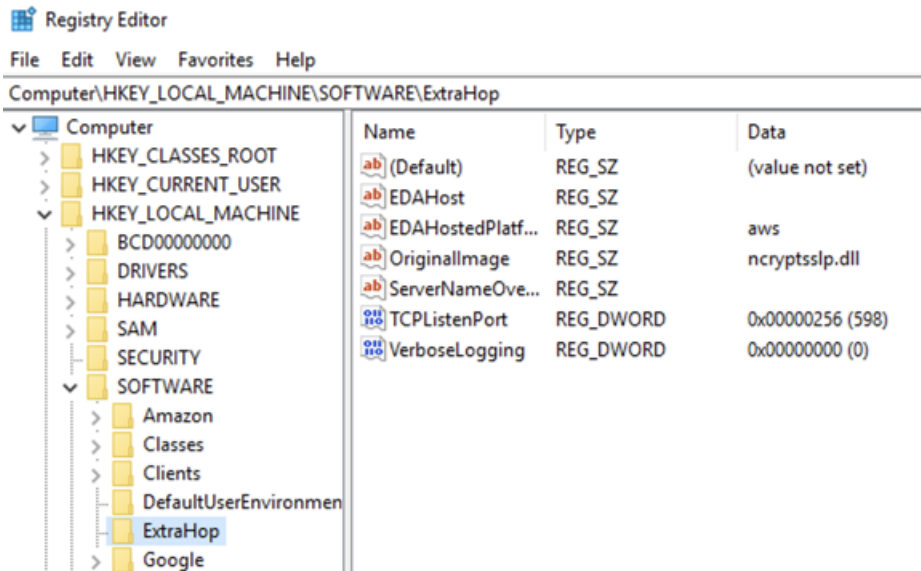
Registry Editor

File Edit View Favorites Help

Computer\HKEY_LOCAL_MACHINE\SOFTWARE\ExtraHop

Computer
HKEY_CLASSES_ROOT
HKEY_CURRENT_USER
HKEY_LOCAL_MACHINE
BCD00000000
DRIVERS
HARDWARE
SAM
SECURITY
SOFTWARE
Amazon
Classes
Clients
DefaultUserEnvironmen
ExtraHop
Google

| Name | Type | Data |
|---|---|---|
| (Default) | REG_SZ | (value not set) |
| EDAHost | REG_SZ | |
| EDAHostedPlatf... | REG_SZ | aws |
| OriginalImage | REG_SZ | ncryptsslp.dll |
| ServerNameOve... | REG_SZ | |
| TCPListenPort | REG_DWORD | 0x00000256 (598) |
| VerboseLogging | REG_DWORD | 0x00000000 (0) |